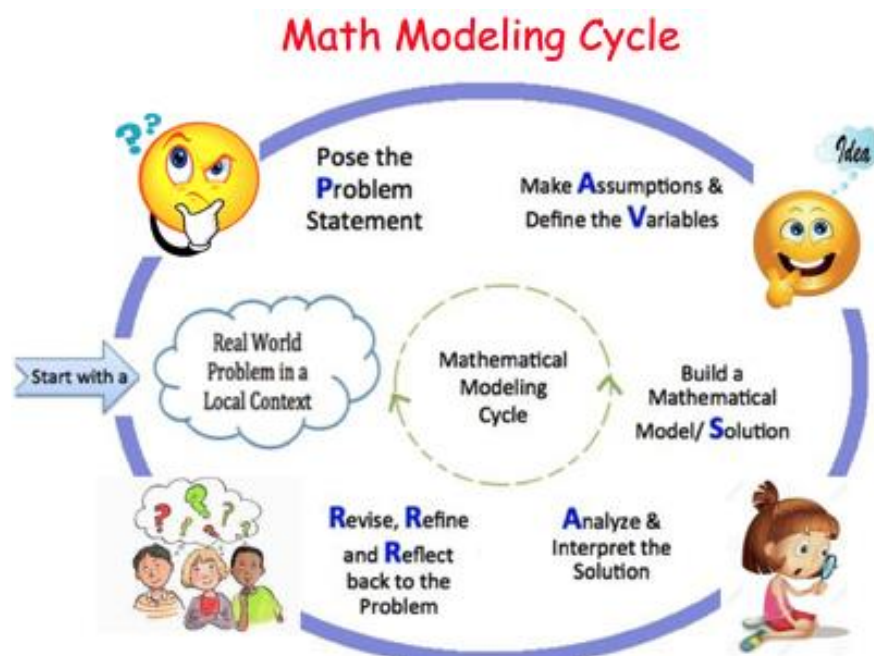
Math Modeling Cycle

??

Pose the Problem Statement

Make Assumptions & Define the Variables

Idea

Start with a

Real World Problem in a Local Context

Mathematical Modeling Cycle

Build a Mathematical Model/ Solution

Revise, Refine and Reflect back to the Problem

Analyze & Interpret the Solution

? ? ? ?